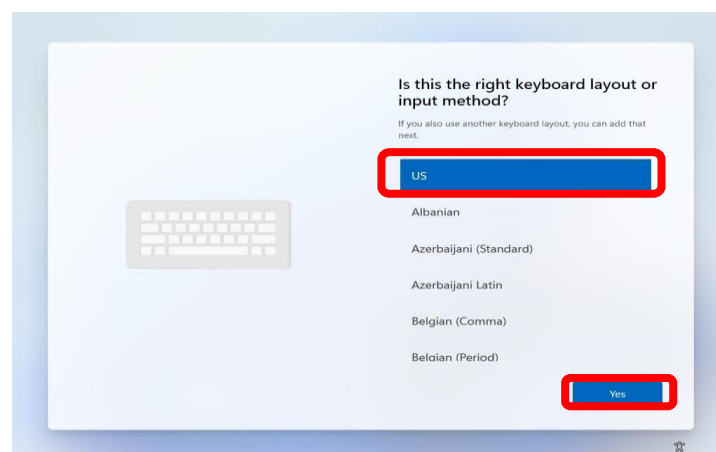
Is this the right keyboard layout or input method?

If you also use another keyboard layout, you can add that next.

US

Albanian

Azerbaijani (Standard)

Azerbaijani Latin

Belgian (Comma)

Belgian (Period)

Yes